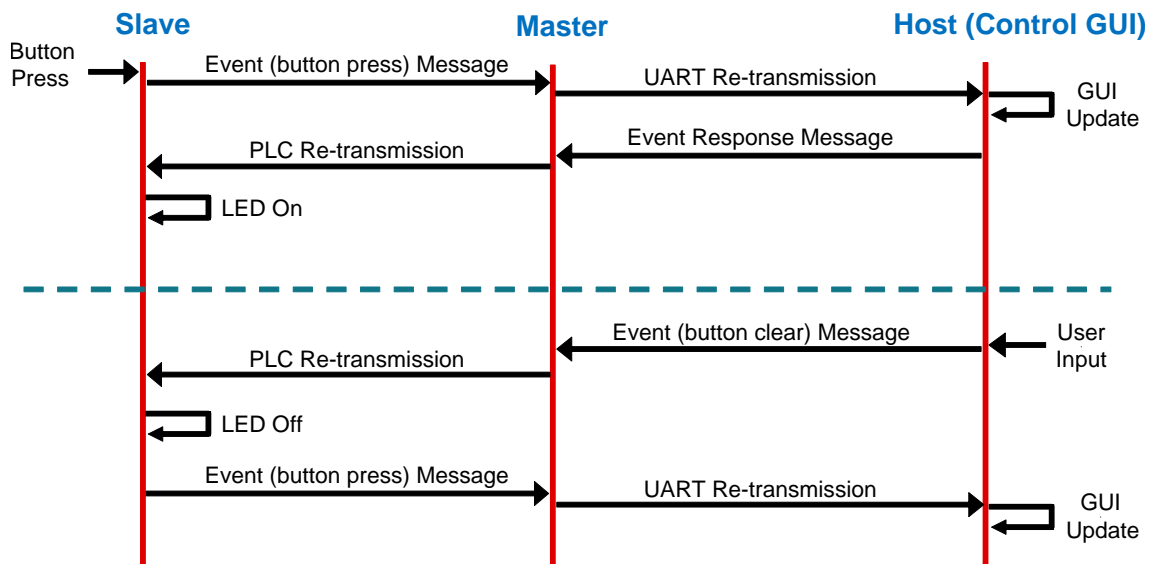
Slave

Master

Host (Control GUI)

Button Press

Event (button press) Message

UART Re-transmission

GUI Update

PLC Re-transmission

Event Response Message

LED On

Event (button clear) Message

User Input

PLC Re-transmission

LED Off

Event (button press) Message

UART Re-transmission

GUI Update